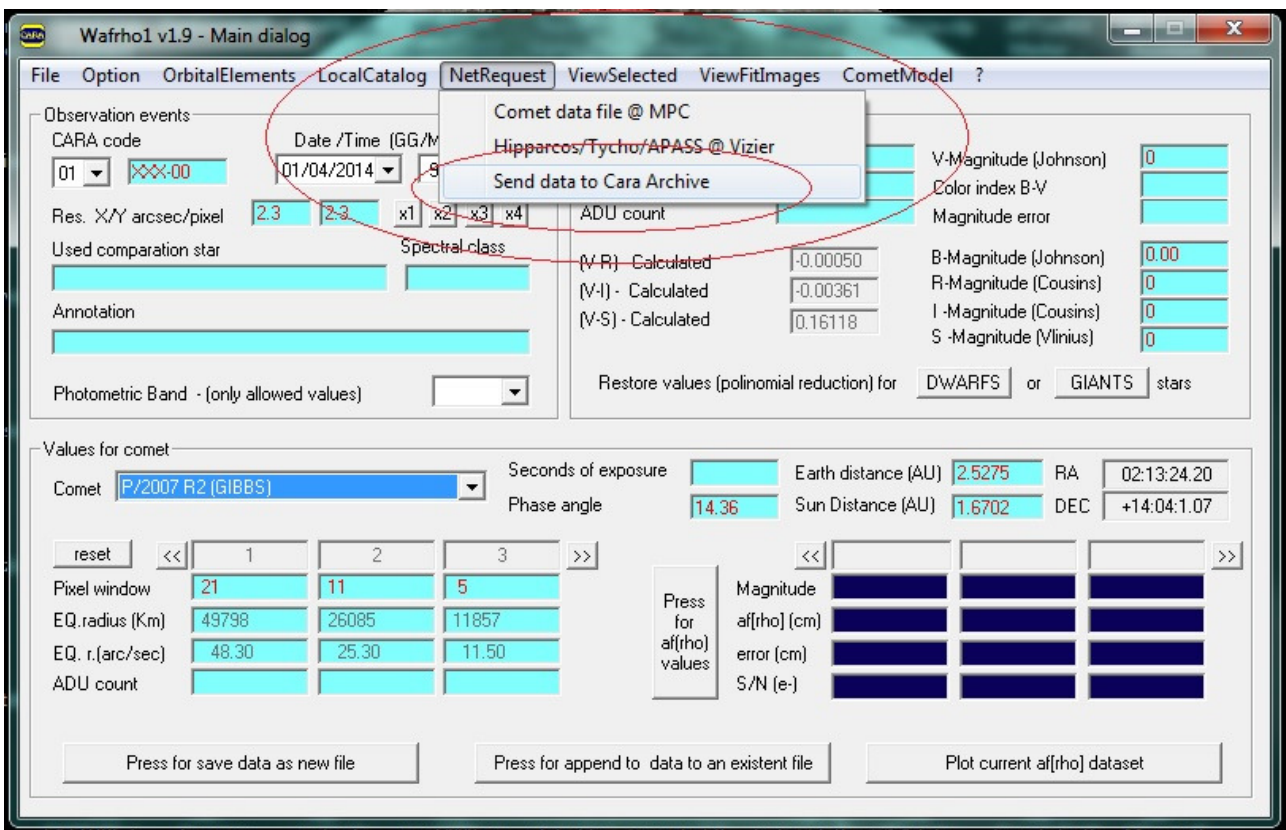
CARA Wafrho1 v1.9 - Main dialog

File Option OrbitalElements LocalCatalog NetRequest ViewSelected ViewFitImages CometModel ?

Comet data file @ MPC
Hipparcos/Tycho/APASS @ Vizier
Send data to Cara Archive

Observation events
CARA code
01
XXX-00
Date /Time (GG/M
01/04/2014
Res. X/Y arcsec/pixel 2.3 2.3 x1 x2 x3 x4
Used comparation star
Spectral class
Annotation
Photometric Band - (only allowed values)

ADU count
V-Magnitude (Johnson) 0
Color index B-V
Magnitude error
(V-R) - Calculated -0.00050
(V-I) - Calculated -0.00361
(V-S) - Calculated 0.16118
B-Magnitude (Johnson) 0.00
R-Magnitude (Cousins) 0
I -Magnitude (Cousins) 0
S -Magnitude (Vlinius) 0
Restore values (polinomial reduction) for DWARFS or GIANTS stars

Values for comet
Comet P/2007 R2 (GIBBS)
Seconds of exposure
Phase angle 14.36
Earth distance (AU) 2.5275
Sun Distance (AU) 1.6702
RA 02:13:24.20
DEC +14:04:1.07

reset << 1 2 3 >>
Pixel window 21 11 5
EQ.radius (Km) 49798 26085 11857
EQ. r.(arc/sec) 48.30 25.30 11.50
ADU count

Press for af(rho) values

<< >>
Magnitude
af[rho] (cm)
error (cm)
S/N (e-)

Press for save data as new file
Press for append to data to an existent file
Plot current af[rho] dataset